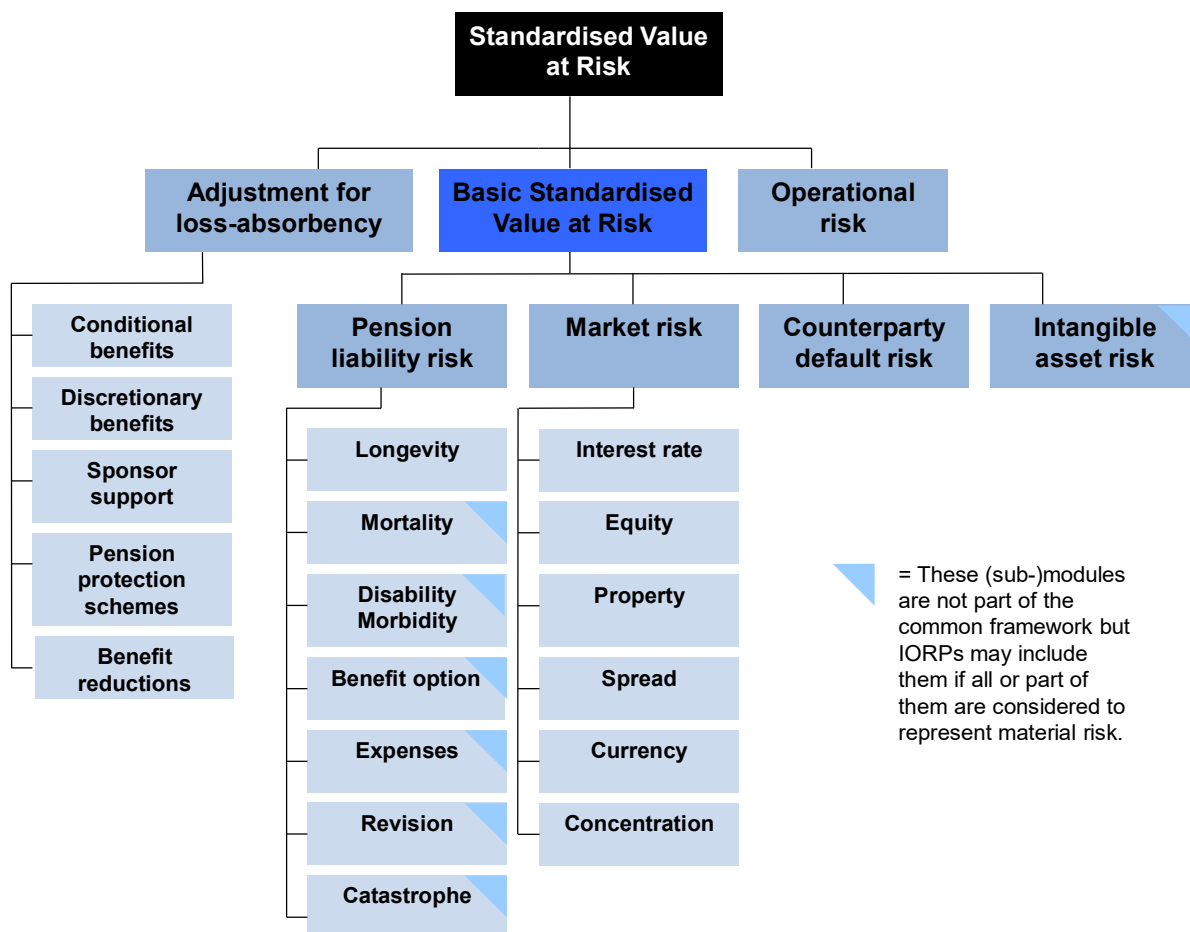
Standardised Value at Risk

Adjustment for loss-absorbency

Basic Standardised Value at Risk

Operational risk

Conditional benefits

Discretionary benefits

Sponsor support

Pension protection schemes

Benefit reductions

Pension liability risk

Market risk

Counterparty default risk

Intangible asset risk

Longevity

Mortality

Disability Morbidity

Benefit option

Expenses

Revision

Catastrophe

Interest rate

Equity

Property

Spread

Currency

Concentration

= These (sub-)modules are not part of the common framework but IORPs may include them if all or part of them are considered to represent material risk.